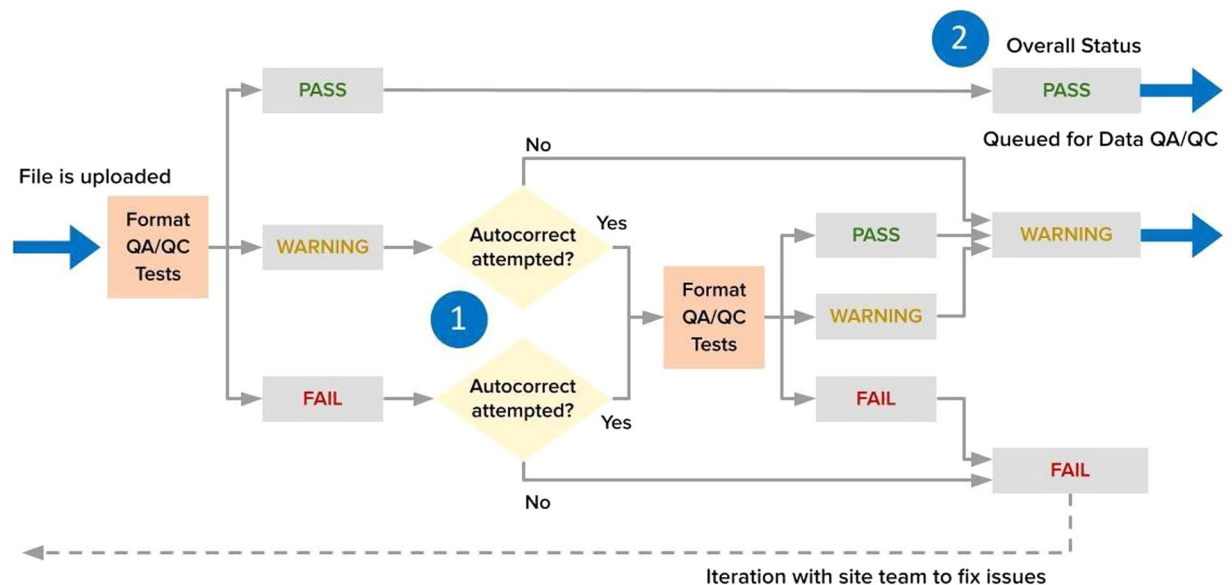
2
Overall Status

PASS

PASS

Queued for Data QA/QC

No

File is uploaded

Format QA/QC Tests

WARNING

Autocorrect attempted?

Yes

PASS

WARNING

1

Format QA/QC Tests

WARNING

FAIL

Autocorrect attempted?

FAIL

Yes

FAIL

No

Iteration with site team to fix issues